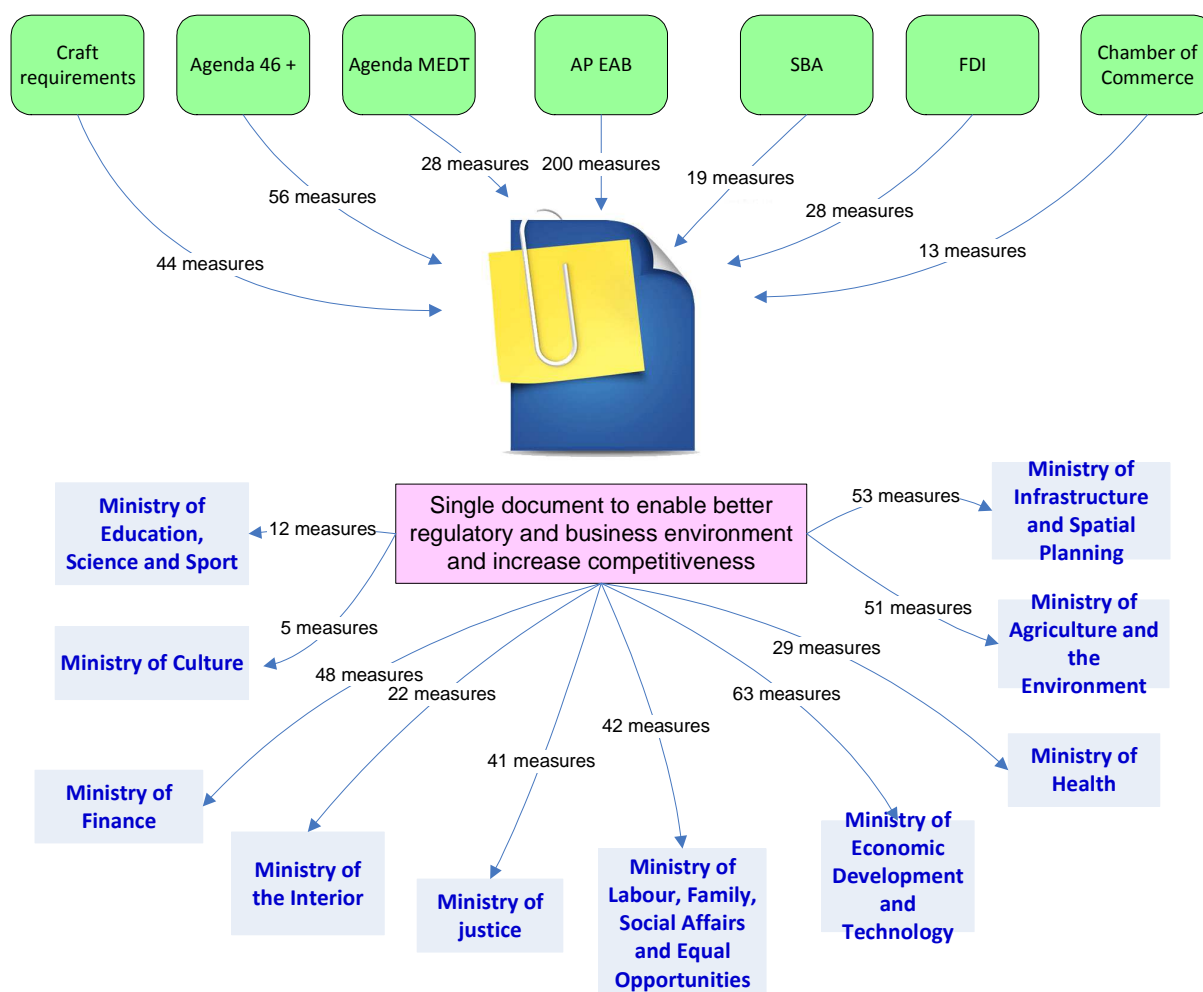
Craft requirements

Agenda 46 +

Agenda MEDT

AP EAB

SBA

FDI

Chamber of Commerce

28 measures

200 measures

19 measures

56 measures

28 measures

44 measures

13 measures

Ministry of Education, Science and Sport

12 measures

Single document to enable better regulatory and business environment and increase competitiveness

53 measures

Ministry of Infrastructure and Spatial Planning

51 measures

Ministry of Agriculture and the Environment

5 measures

Ministry of Culture

48 measures

22 measures

29 measures

63 measures

42 measures

41 measures

Ministry of Health

Ministry of Finance

Ministry of the Interior

Ministry of justice

Ministry of Labour, Family, Social Affairs and Equal Opportunities

Ministry of Economic Development and Technology